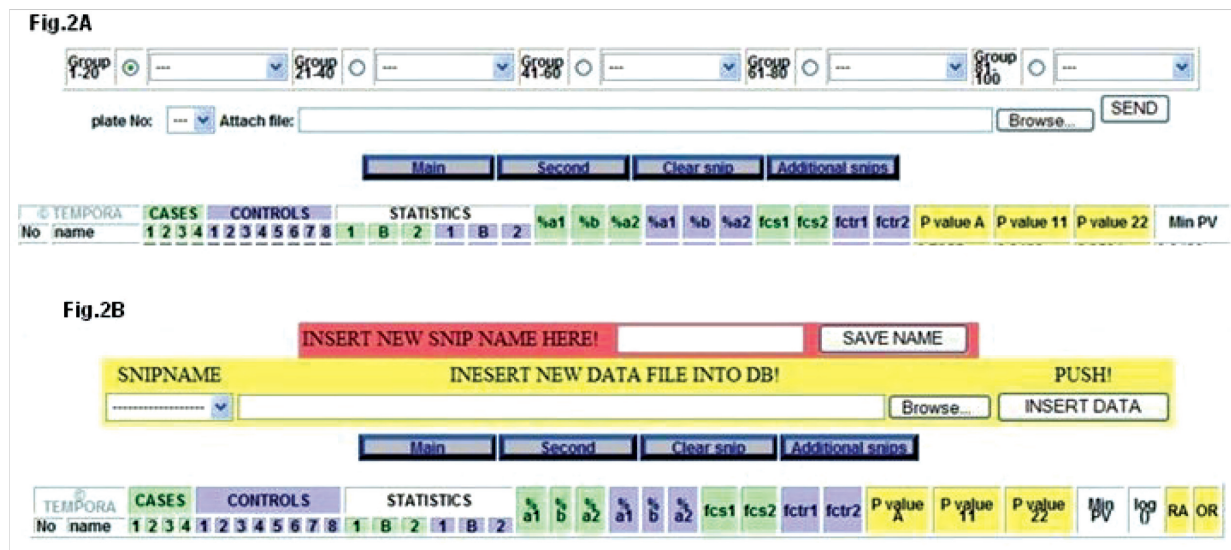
Fig.2A

Group 1-20 --- Group 21-40 --- Group 41-60 --- Group 61-80 --- Group 81-100 ---

plate No: --- Attach file: Browse... SEND

Main Second Clear snip Additional snips

© TEMPORA CASES CONTROLS STATISTICS %a1 %b %a2 %a1 %b %a2 fcs1 fcs2 fctr1 fctr2 P value A P value 11 P value 22 Min PV
No name 1 2 3 4 1 2 3 4 5 6 7 8 1 B 2 1 B 2

Fig.2B

INSERT NEW SNIP NAME HERE! SAVE NAME

SNIPNAME INESERT NEW DATA FILE INTO DB! PUSH!
------------------- Browse... INSERT DATA

Main Second Clear snip Additional snips

© TEMPORA CASES CONTROLS STATISTICS % a1 % b % a2 % a1 % b % a2 fcs1 fcs2 fctr1 fctr2 P value A P value 11 P value 22 Min PV log 0 RA OR
No name 1 2 3 4 1 2 3 4 5 6 7 8 1 B 2 1 B 2